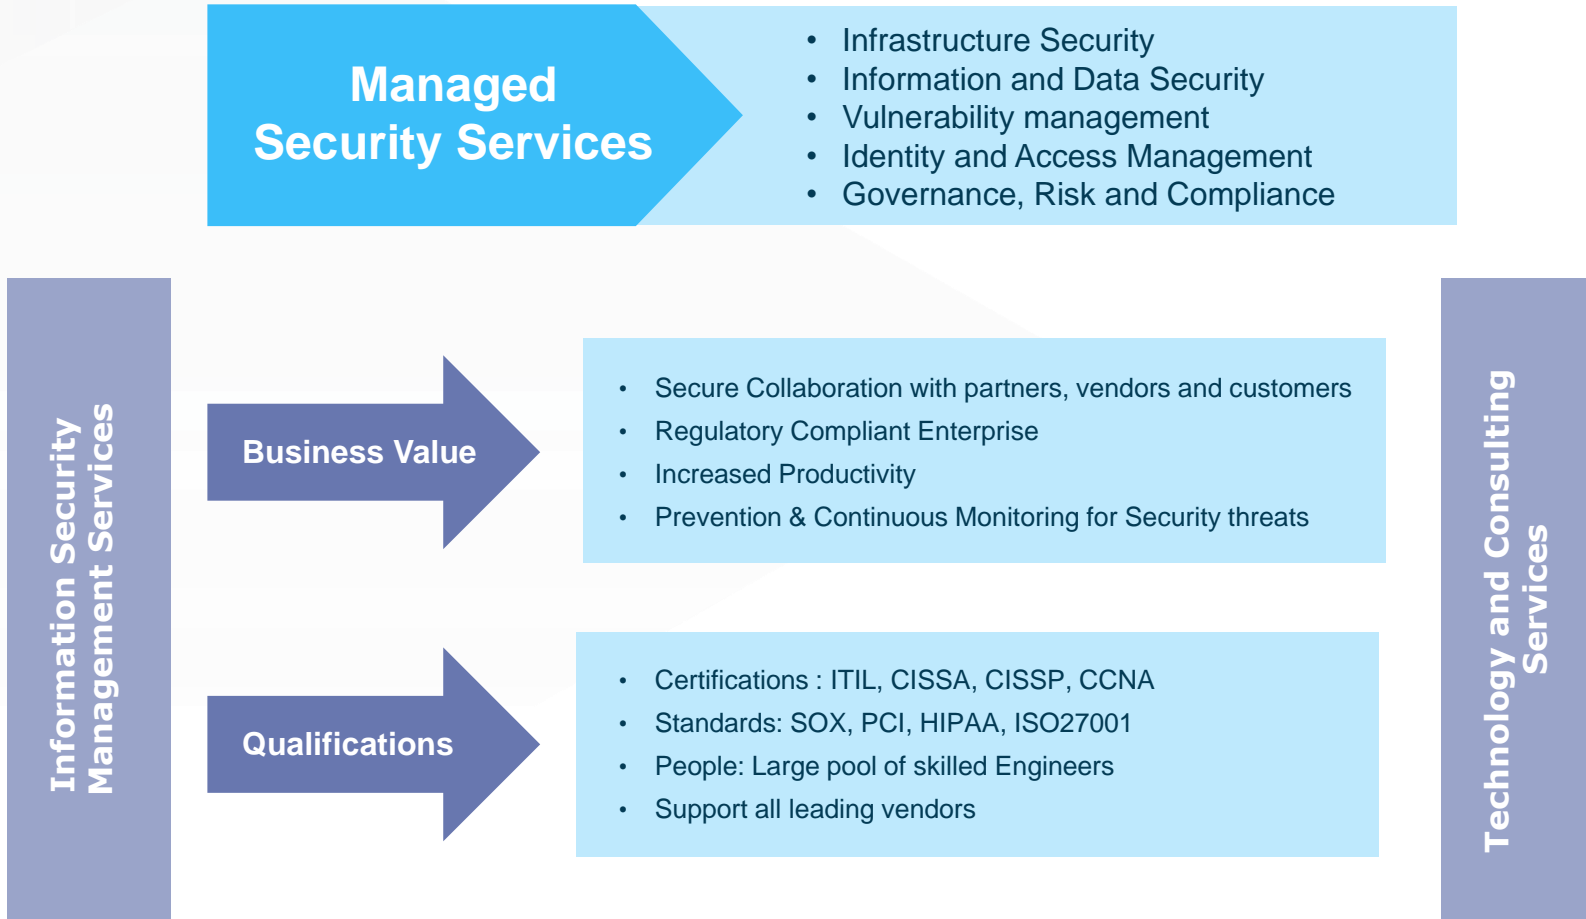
Managed Security Services

- Infrastructure Security
- Information and Data Security
- Vulnerability management
- Identity and Access Management
- Governance, Risk and Compliance

Information Security Management Services

Business Value

- Secure Collaboration with partners, vendors and customers
- Regulatory Compliant Enterprise
- Increased Productivity
- Prevention & Continuous Monitoring for Security threats

Qualifications

- Certifications : ITIL, CISSA, CISSP, CCNA
- Standards: SOX, PCI, HIPAA, ISO27001
- People: Large pool of skilled Engineers
- Support all leading vendors

Technology and Consulting Services